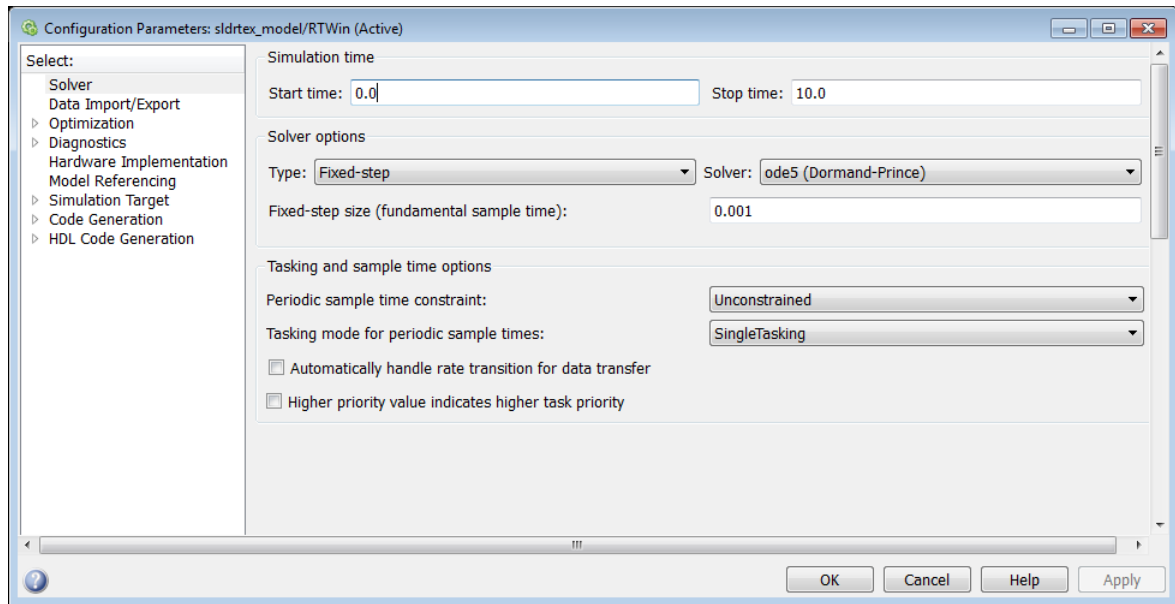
Configuration Parameters: sldrtex_model/RTWin (Active)

Select:
Solver
Data Import/Export
Optimization
Diagnostics
Hardware Implementation
Model Referencing
Simulation Target
Code Generation
HDL Code Generation

Simulation time
Start time: 0.0
Stop time: 10.0

Solver options
Type: Fixed-step
Solver: ode5 (Dormand-Prince)
Fixed-step size (fundamental sample time): 0.001

Tasking and sample time options
Periodic sample time constraint: Unconstrained
Tasking mode for periodic sample times: SingleTasking
Automatically handle rate transition for data transfer
Higher priority value indicates higher task priority

OK Cancel Help Apply